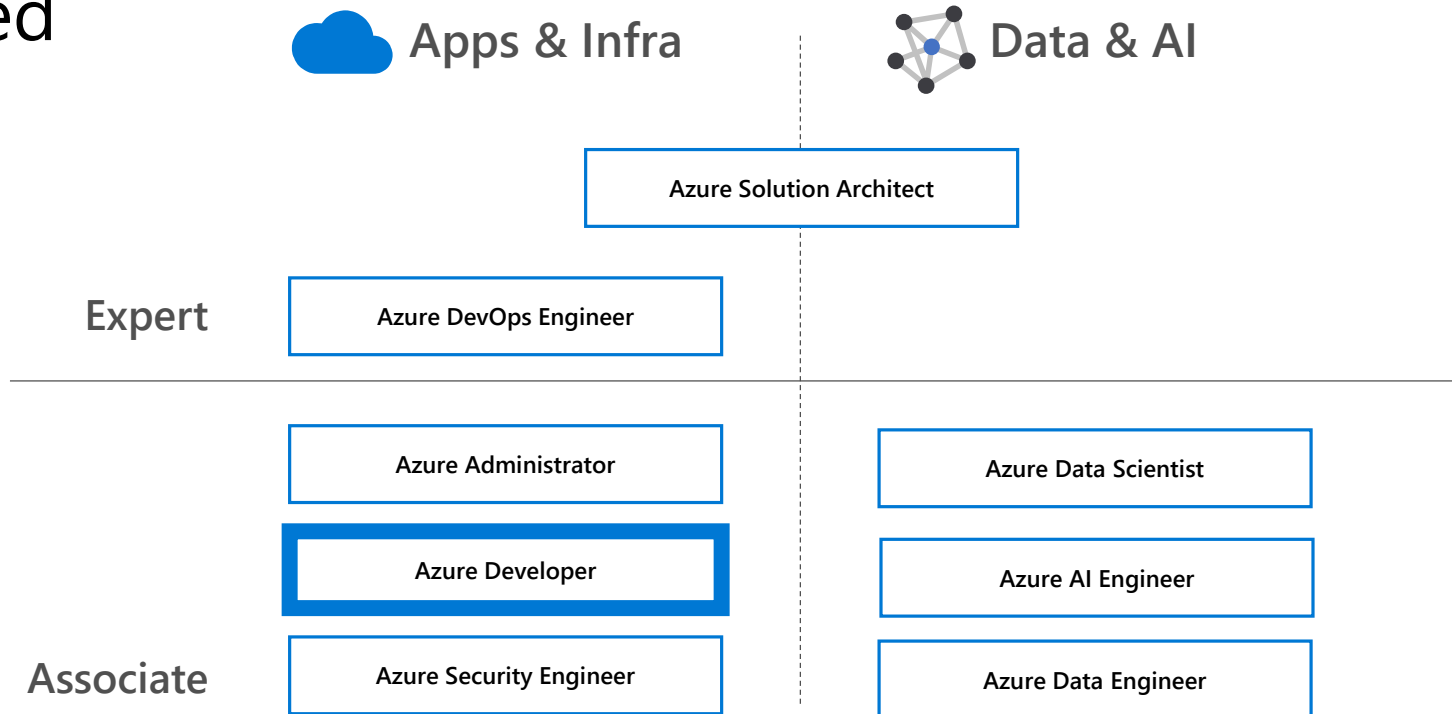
ed

Apps & Infra

Data & AI

Azure Solution Architect

Expert

Azure DevOps Engineer

Azure Administrator

Azure Data Scientist

Azure Developer

Azure AI Engineer

Associate

Azure Security Engineer

Azure Data Engineer